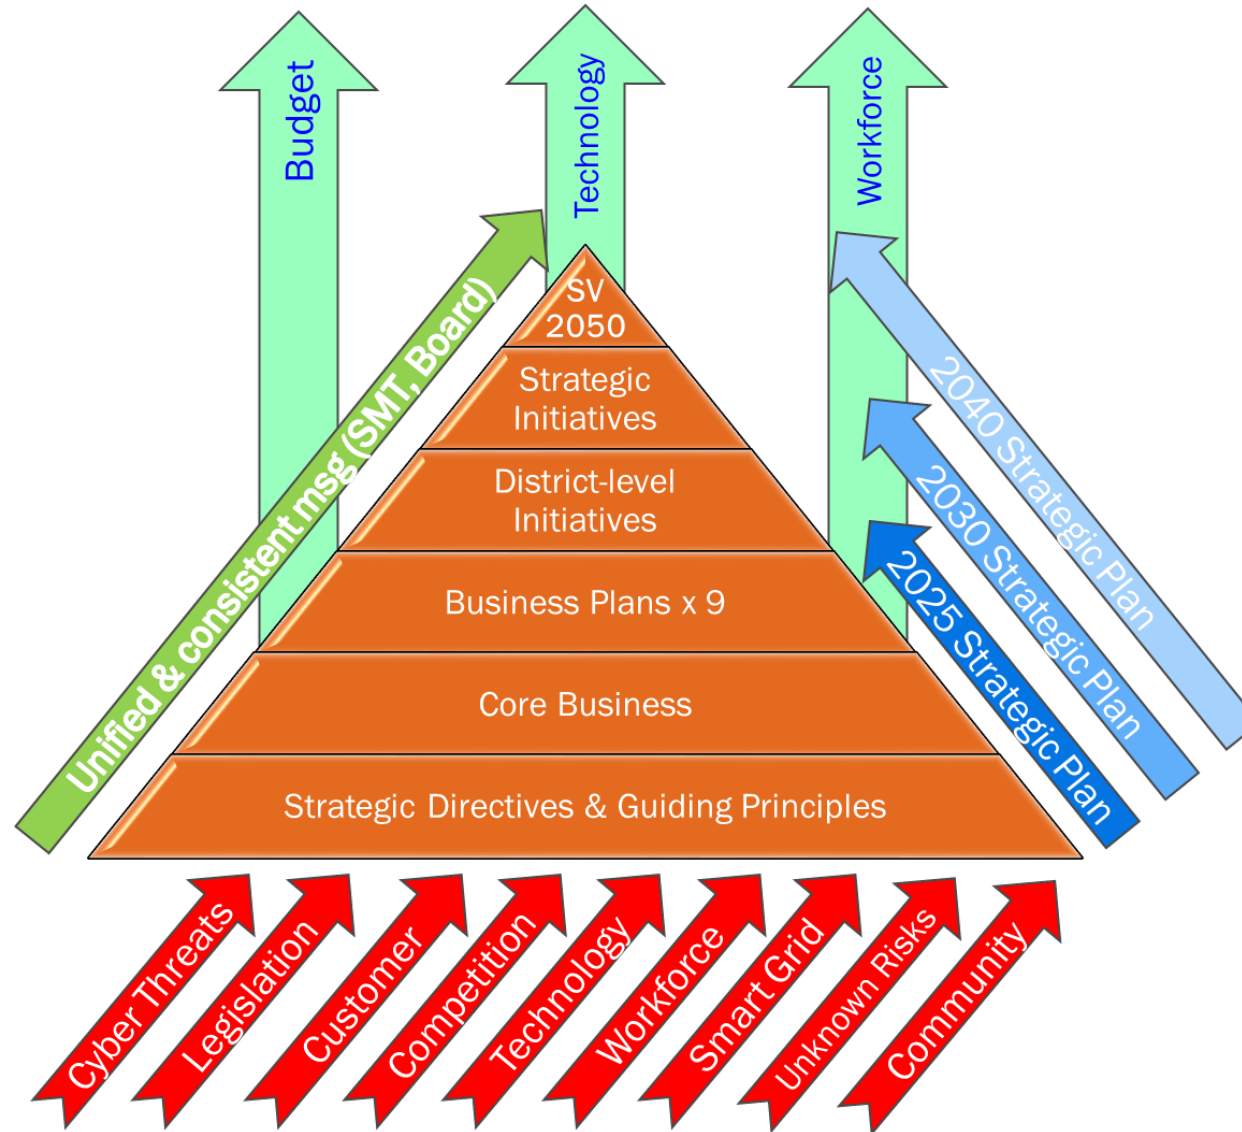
Budget

Technology

Workforce

Unified & consistent msg (SMT, Board)

SV 2050

Strategic Initiatives

District-level Initiatives

Business Plans x 9

Core Business

Strategic Directives & Guiding Principles

2040 Strategic Plan

2030 Strategic Plan

2025 Strategic Plan

Cyber Threats

Legislation

Customer

Competition

Technology

Workforce

Smart Grid

Unknown Risks

Community